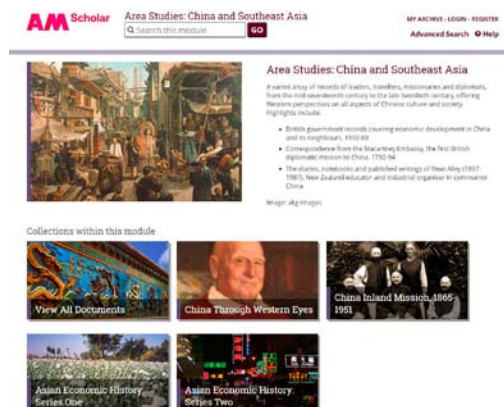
AM Scholar

Area Studies: China and Southeast Asia

Search this module GO

MY ARCHIVE · LOGIN · REGISTER

Advanced Search ❷ Help

Area Studies: China and Southeast Asia

A varied array of records of traders, travellers, missionaries and diplomats, from the mid-seventeenth century to the late twentieth century, offering Western perspectives on all aspects of Chinese culture and society. Highlights include:

- British government records covering economic development in China and its neighbours, 1950-69
- Correspondence from the Macartney Embassy, the first British diplomatic mission to China, 1792-94
- The diaries, notebooks and published writings of Rewi Alley (1897-1987), New Zealand educator and industrial organiser in communist China

Image: akg-images

Collections within this module

View All Documents

China Through Western Eyes

China Inland Mission, 1865-1951

Asian Economic History Series One

Asian Economic History Series Two